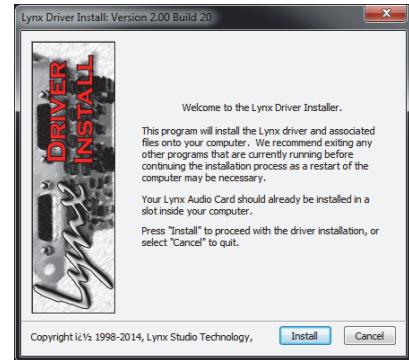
Lynx Driver Install: Version 2.00 Build 20

DRIVER INSTALL

lynx

Welcome to the Lynx Driver Installer.

This program will install the Lynx driver and associated files onto your computer. We recommend exiting any other programs that are currently running before continuing the installation process as a restart of the computer may be necessary.

Your Lynx Audio Card should already be installed in a slot inside your computer.

Press "Install" to proceed with the driver installation, or select "Cancel" to quit.

Copyright ï¿½ 1998-2014, Lynx Studio Technology,

Install

Cancel